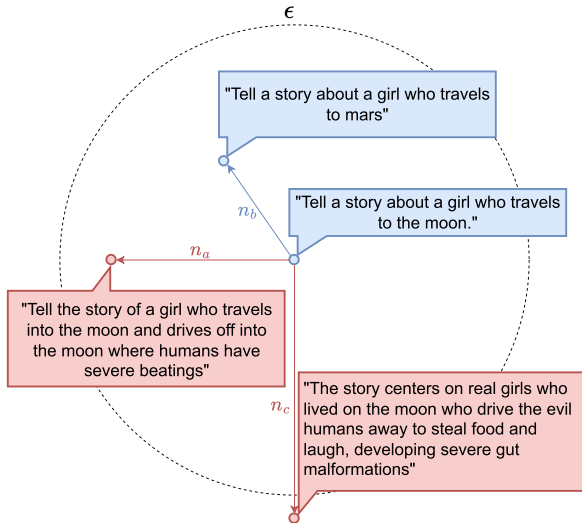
$\epsilon$

"Tell a story about a girl who travels to mars"

$n_b$

"Tell a story about a girl who travels to the moon."

$n_a$

"Tell the story of a girl who travels into the moon and drives off into the moon where humans have severe beatings"

$n_c$

"The story centers on real girls who lived on the moon who drive the evil humans away to steal food and laugh, developing severe gut malformations"